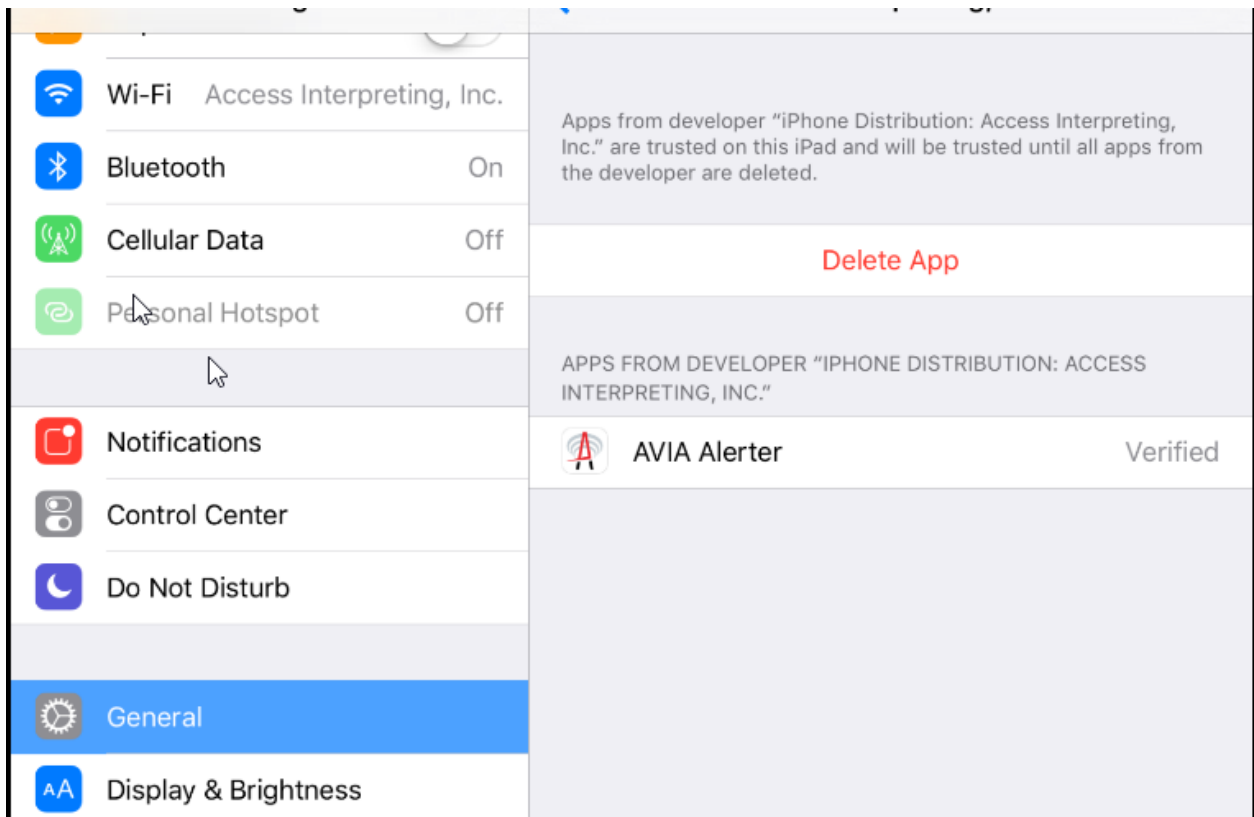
Wi-Fi Access Interpreting, Inc.

Bluetooth On

Cellular Data Off

Personal Hotspot Off

Notifications

Control Center

Do Not Disturb

General

Display & Brightness

Apps from developer "iPhone Distribution: Access Interpreting, Inc." are trusted on this iPad and will be trusted until all apps from the developer are deleted.

Delete App

APPS FROM DEVELOPER "IPHONE DISTRIBUTION: ACCESS INTERPRETING, INC."

AVIA Alerter Verified